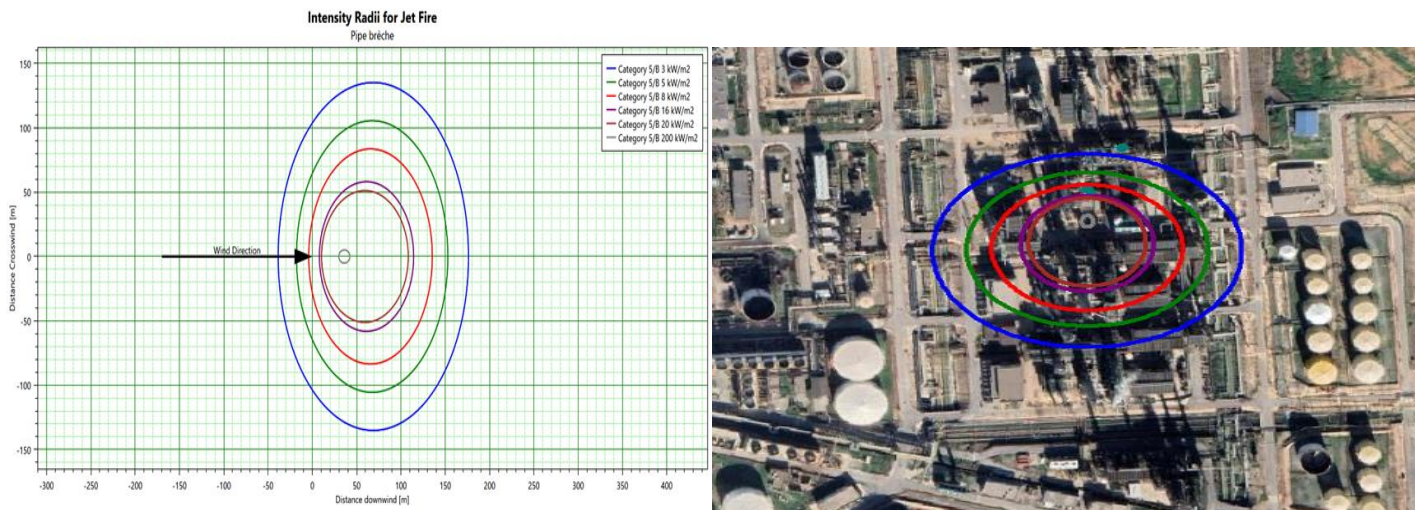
Intensity Radii for Jet Fire
Pipe brèche

Category 5/B 3 kW/m2
Category 5/B 5 kW/m2
Category 5/B 8 kW/m2
Category 5/B 16 kW/m2
Category 5/B 20 kW/m2
Category 5/B 200 kW/m2

Wind Direction

Distance Crosswind [m]

150
100
50
0
-50
-100
-150

-300 -250 -200 -150 -100 -50 0 50 100 150 200 250 300 350 400

Distance downwind [m]